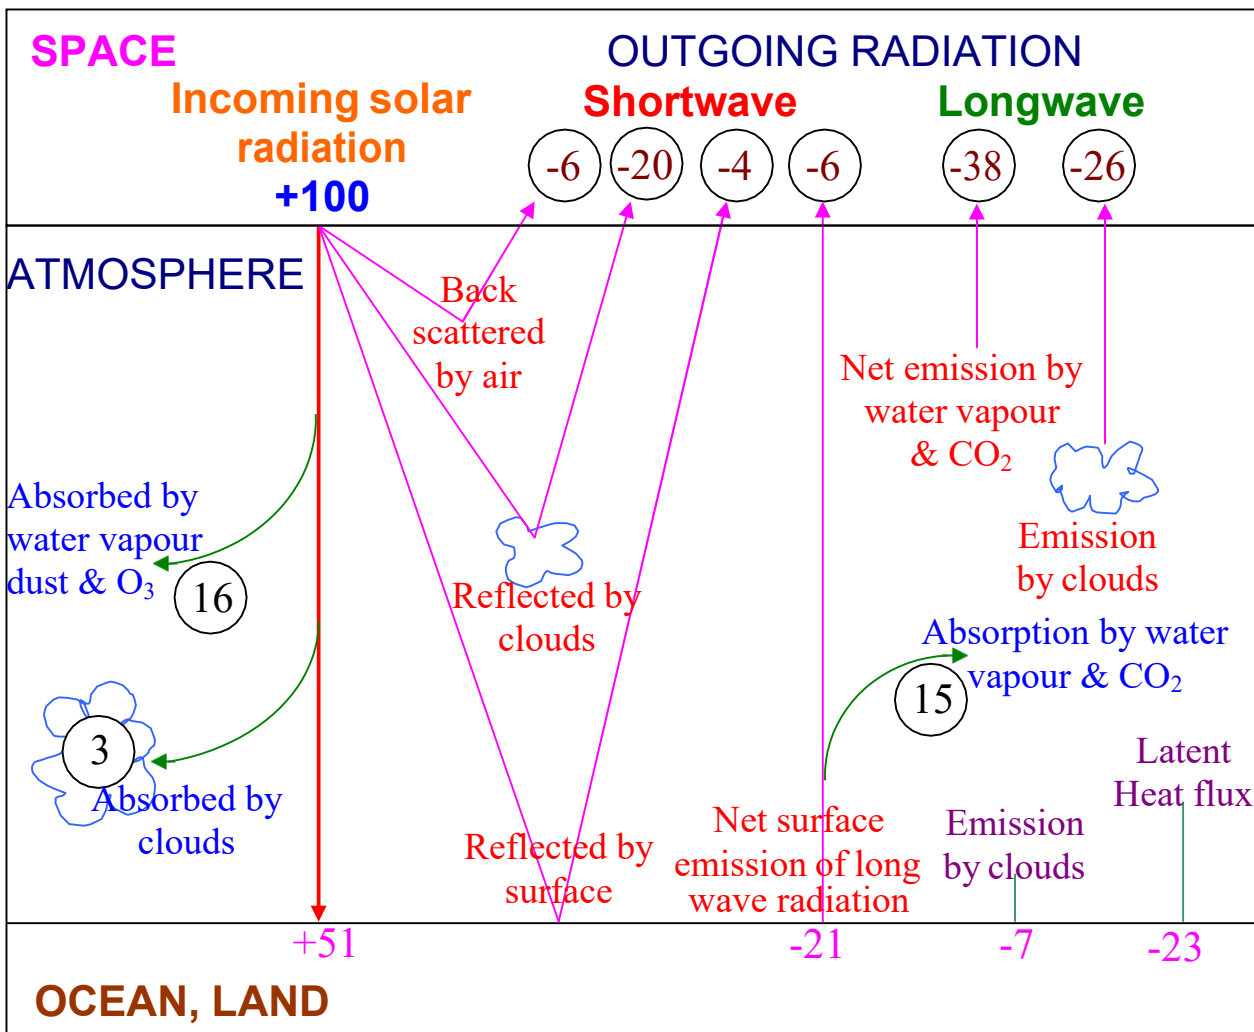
SPACE

OUTGOING RADIATION

Incoming solar radiation
+100

Shortwave

Longwave

-6 -20 -4 -6 -38 -26

ATMOSPHERE

Back scattered by air

Net emission by water vapour & $CO_2$

Emission by clouds

Absorbed by water vapour dust & $O_3$

16

Reflected by clouds

Absorption by water vapour & $CO_2$

15

3

Absorbed by clouds

Latent Heat flux

Net surface emission of long wave radiation

Emission by clouds

Reflected by surface

+51

-21

-7

-23

OCEAN, LAND